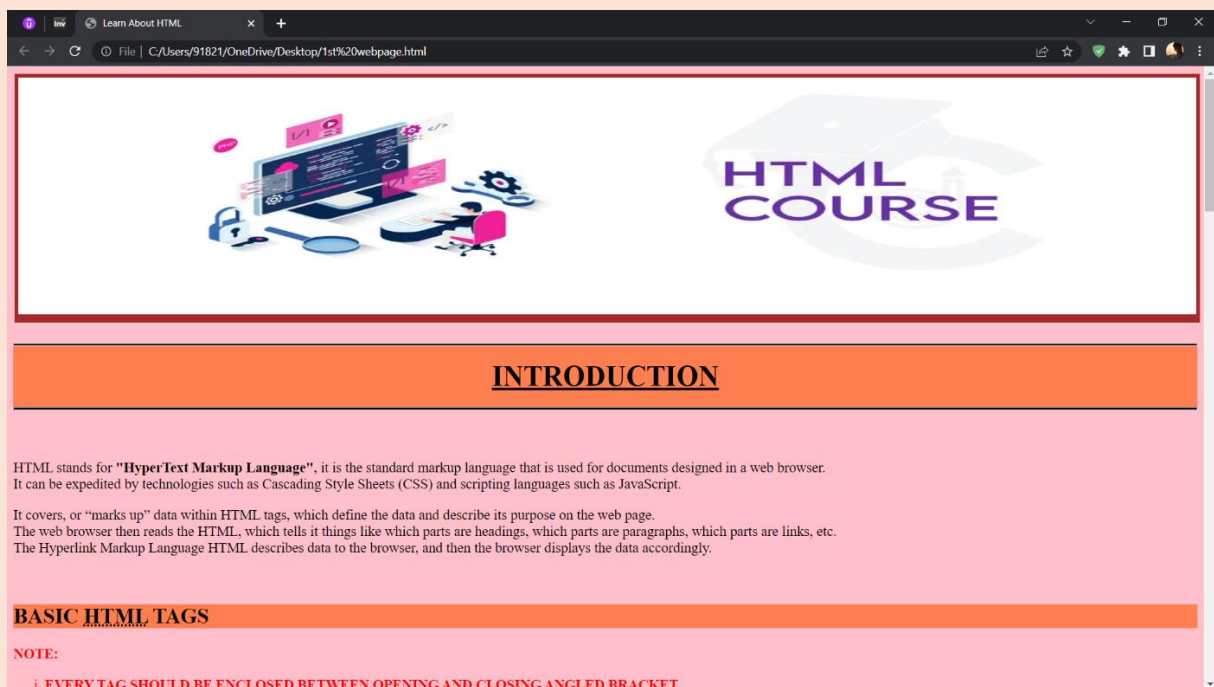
Learn About HTML
File | C:/Users/91821/OneDrive/Desktop/1st%20webpage.html

HTML COURSE

INTRODUCTION

HTML stands for **"HyperText Markup Language"**, it is the standard markup language that is used for documents designed in a web browser. It can be expedited by technologies such as Cascading Style Sheets (CSS) and scripting languages such as JavaScript.

It covers, or "marks up" data within HTML tags, which define the data and describe its purpose on the web page. The web browser then reads the HTML, which tells it things like which parts are headings, which parts are paragraphs, which parts are links, etc. The Hyperlink Markup Language HTML describes data to the browser, and then the browser displays the data accordingly.

BASIC HTML TAGS

NOTE:

i. EVERY TAG SHOULD BE ENCLOSED BETWEEN OPENING AND CLOSING ANGLED BRACKET